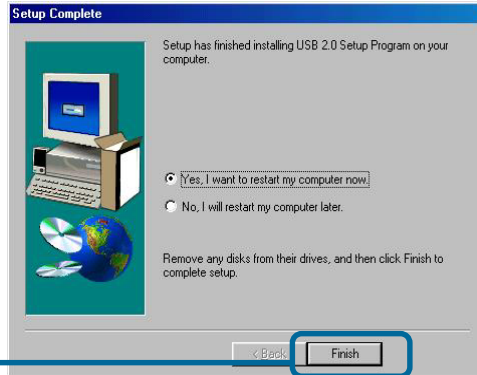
Setup Complete

Setup has finished installing USB 2.0 Setup Program on your computer.

Yes, I want to restart my computer now.

No, I will restart my computer later.

Remove any disks from their drives, and then click Finish to complete setup.

< Back

Finish